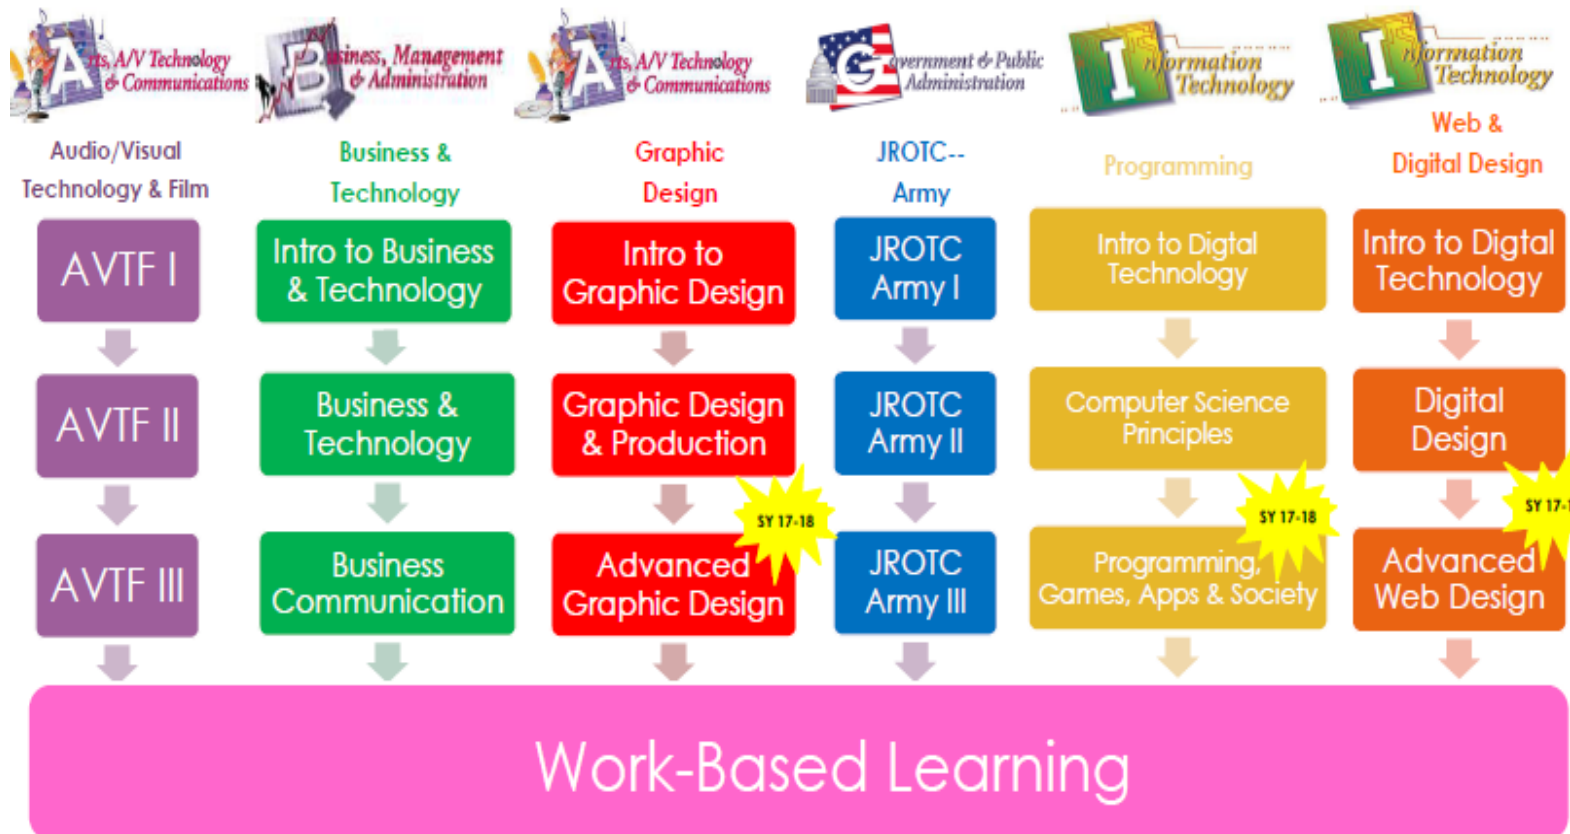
Arts, A/V Technology & Communications
Business, Management & Administration
Arts, A/V Technology & Communications
Government & Public Administration
Information Technology
Information Technology

Audio/Visual Technology & Film
AVTF I
AVTF II
AVTF III

Business & Technology
Intro to Business & Technology
Business & Technology
Business Communication

Graphic Design
Intro to Graphic Design
Graphic Design & Production
SY 17-18
Advanced Graphic Design

JROTC-- Army
JROTC Army I
JROTC Army II
JROTC Army III

Programming
Intro to Digital Technology
Computer Science Principles
SY 17-18
Programming, Games, Apps & Society

Web & Digital Design
Intro to Digital Technology
Digital Design
SY 17-
Advanced Web Design

Work-Based Learning